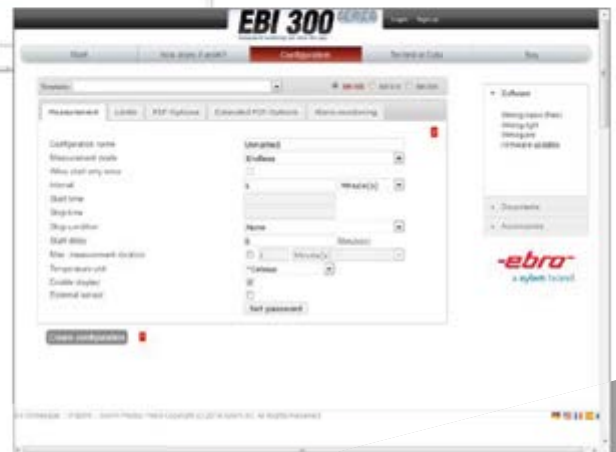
EBI 300 SERIES

Login Sign up

Start How does it work? Configuration Review a Data Buy

Measurement Limits PDF Options Extended PDF Options Alarm monitoring

Configuration name Unnamed
Measurement mode Endless
Interval 1 Minute(s)
Start time
Stop time
Stop condition None
Start delay 0 Minute(s)
Max. measurement duration 1 Minute(s)
Temperature unit °Celsius
Enable display
External sensor
Set password

Create configuration

Software
Documents
Accessories

-ebro-
a xylem brand

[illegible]